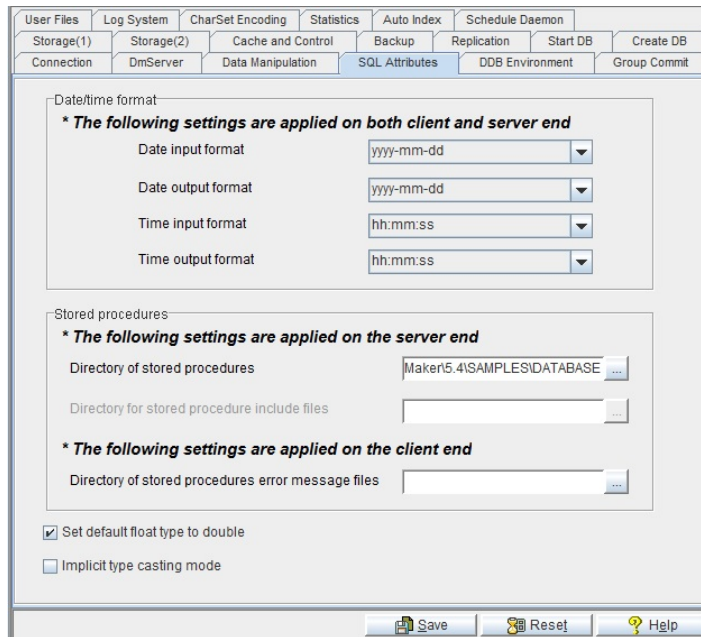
User Files | Log System | CharSet Encoding | Statistics | Auto Index | Schedule Daemon
Storage(1) | Storage(2) | Cache and Control | Backup | Replication | Start DB | Create DB
Connection | DmServer | Data Manipulation | SQL Attributes | DDB Environment | Group Commit

Date/time format

* The following settings are applied on both client and server end

Date input format yyyy-mm-dd

Date output format yyyy-mm-dd

Time input format hh:mm:ss

Time output format hh:mm:ss

Stored procedures

* The following settings are applied on the server end

Directory of stored procedures Maker\5.4\SAMPLES\DATABASE ...

Directory for stored procedure include files ...

* The following settings are applied on the client end

Directory of stored procedures error message files ...

Set default float type to double

Implicit type casting mode

Save Reset Help